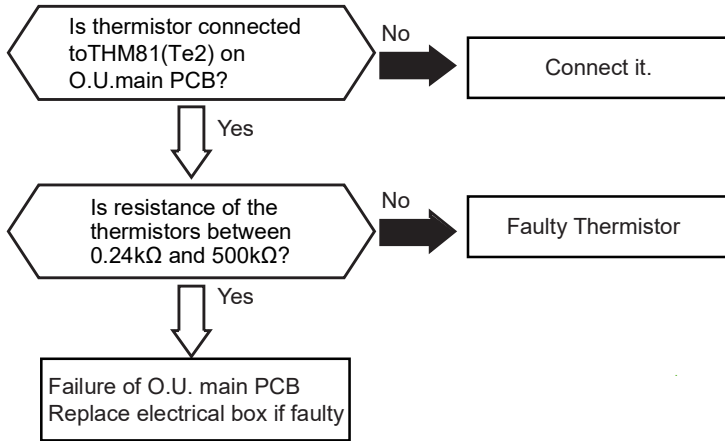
Is thermistor connected toTHM81(Te2) on O.U.main PCB?

No

Connect it.

Yes

Is resistance of the thermistors between 0.24kΩ and 500kΩ?

No

Faulty Thermistor

Yes

Failure of O.U. main PCB
Replace electrical box if faulty